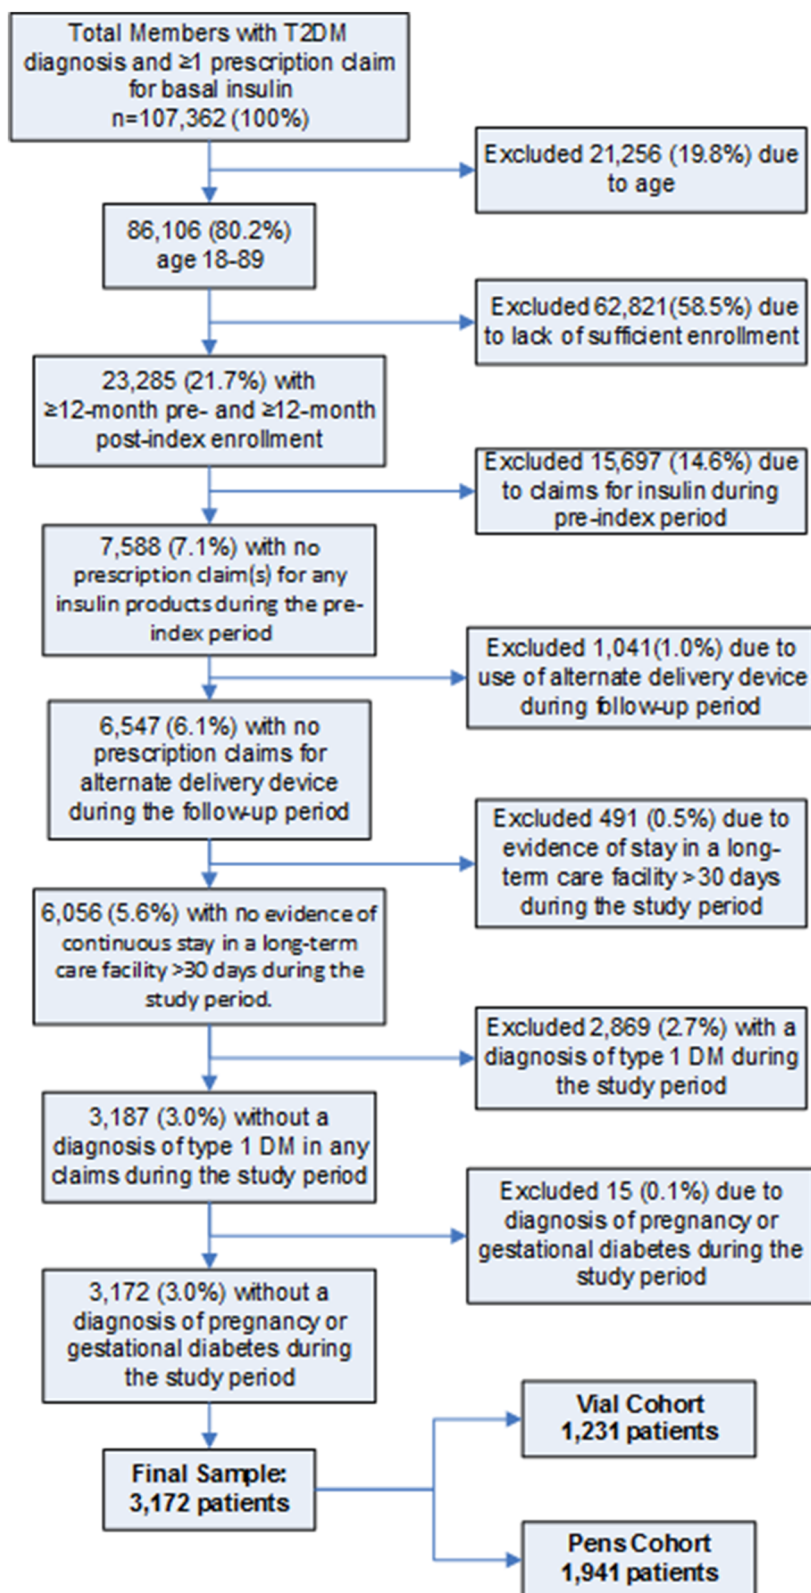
Total Members with T2DM diagnosis and ≥1 prescription claim for basal insulin
n=107,362 (100%)

Excluded 21,256 (19.8%) due to age

86,106 (80.2%)
age 18-89

Excluded 62,821(58.5%) due to lack of sufficient enrollment

23,285 (21.7%) with ≥12-month pre- and ≥12-month post-index enrollment

Excluded 15,697 (14.6%) due to claims for insulin during pre-index period

7,588 (7.1%) with no prescription claim(s) for any insulin products during the pre-index period

Excluded 1,041(1.0%) due to use of alternate delivery device during follow-up period

6,547 (6.1%) with no prescription claims for alternate delivery device during the follow-up period

Excluded 491 (0.5%) due to evidence of stay in a long-term care facility >30 days during the study period

6,056 (5.6%) with no evidence of continuous stay in a long-term care facility >30 days during the study period.

Excluded 2,869 (2.7%) with a diagnosis of type 1 DM during the study period

3,187 (3.0%) without a diagnosis of type 1 DM in any claims during the study period

Excluded 15 (0.1%) due to diagnosis of pregnancy or gestational diabetes during the study period

3,172 (3.0%) without a diagnosis of pregnancy or gestational diabetes during the study period

Final Sample:
3,172 patients

Vial Cohort
1,231 patients

Pens Cohort
1,941 patients